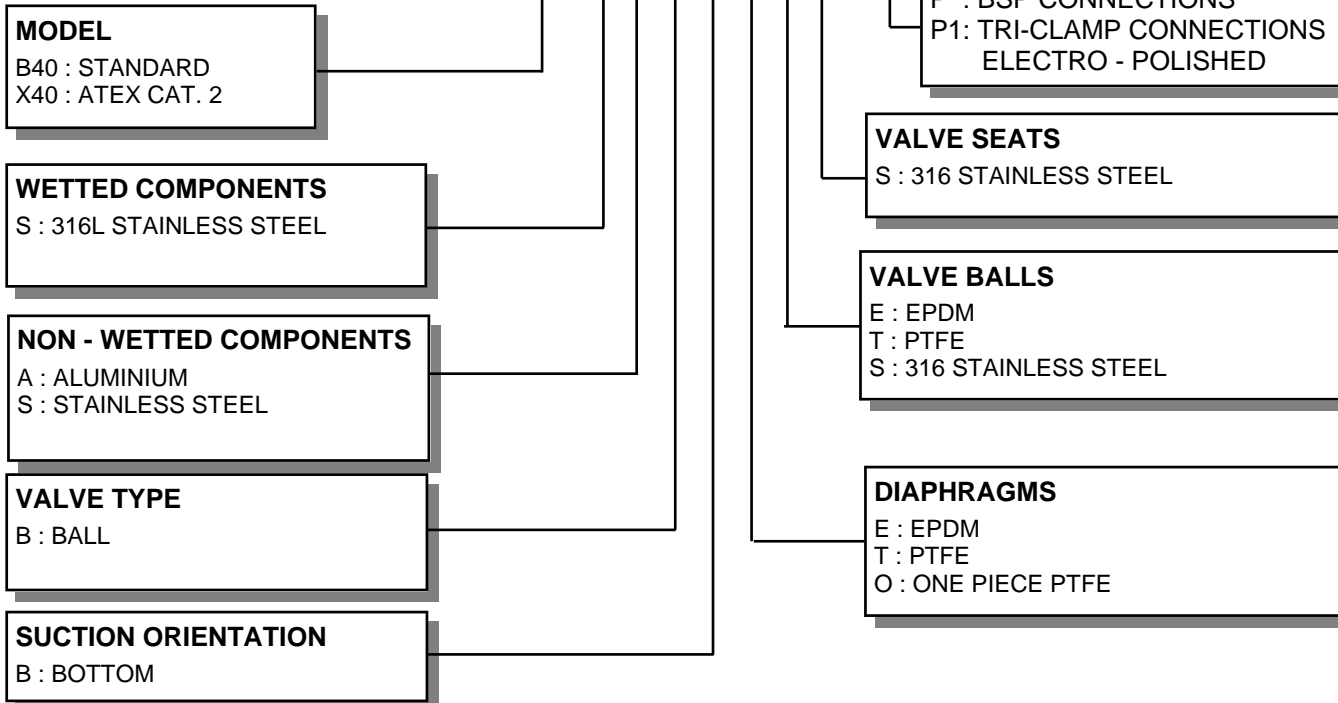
MODEL
B40 : STANDARD
X40 : ATEX CAT. 2

WETTED COMPONENTS
S : 316L STAINLESS STEEL

NON - WETTED COMPONENTS
A : ALUMINIUM
S : STAINLESS STEEL

VALVE TYPE
B : BALL

SUCTION ORIENTATION
B : BOTTOM

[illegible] : BSP CONNECTIONS
P1: TRI-CLAMP CONNECTIONS ELECTRO - POLISHED

VALVE SEATS
S : 316 STAINLESS STEEL

VALVE BALLS
E : EPDM
T : PTFE
S : 316 STAINLESS STEEL

DIAPHRAGMS
E : EPDM
T : PTFE
O : ONE PIECE PTFE